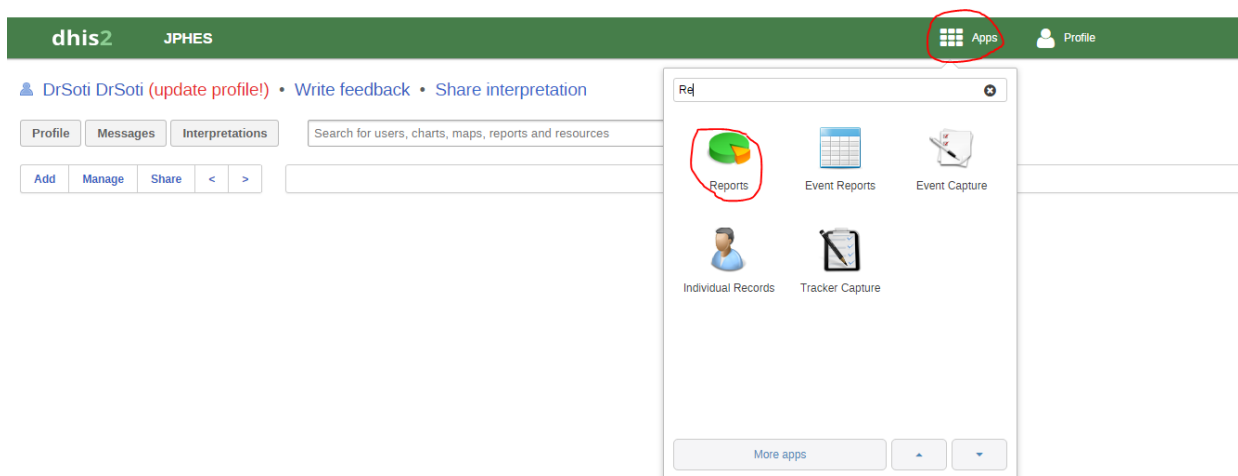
dhis2 JPHES

Apps Profile

DrSoti DrSoti (update profile!) • Write feedback • Share interpretation

Profile Messages Interpretations

Search for users, charts, maps, reports and resources

Add Manage Share < >

Re

Reports

Event Reports

Event Capture

Individual Records

Tracker Capture

More apps